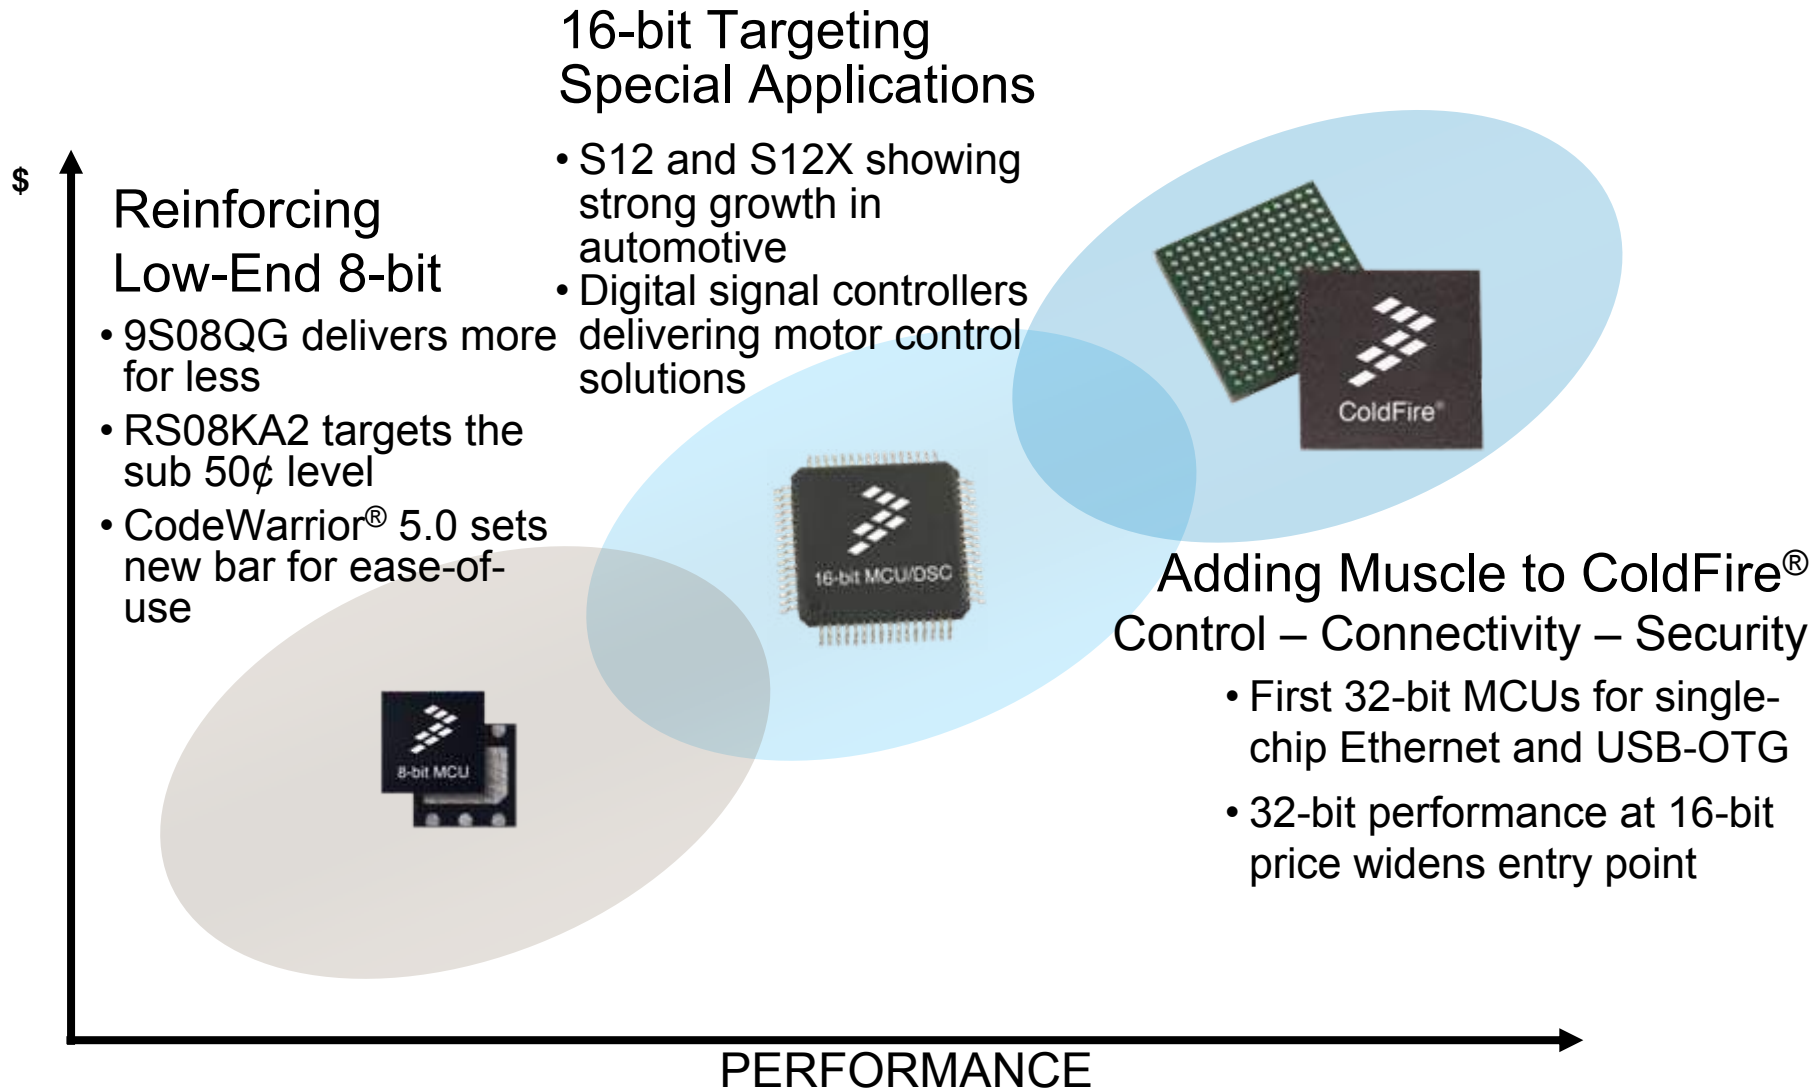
16-bit Targeting
Special Applications

• S12 and S12X showing strong growth in automotive
• Digital signal controllers delivering motor control solutions

$

Reinforcing
Low-End 8-bit

• 9S08QG delivers more for less
• RS08KA2 targets the sub 50¢ level
• CodeWarrior® 5.0 sets new bar for ease-of-use

8-bit MCU

16-bit MCU/DSC

ColdFire®

Adding Muscle to ColdFire®
Control – Connectivity – Security

• First 32-bit MCUs for single-chip Ethernet and USB-OTG
• 32-bit performance at 16-bit price widens entry point

PERFORMANCE